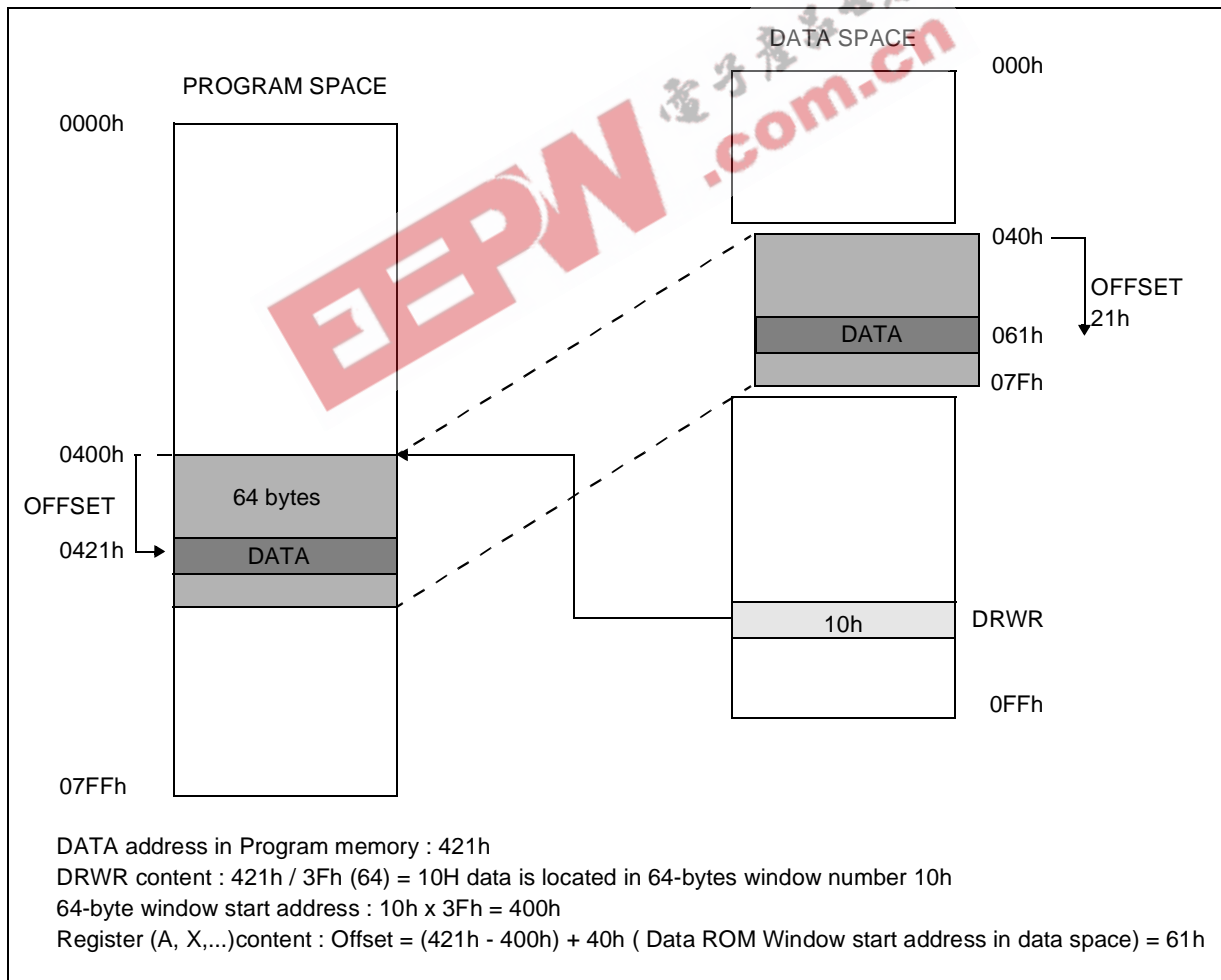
DATA SPACE

PROGRAM SPACE

000h

0000h

040h

OFFSET
21h

DATA

061h

07Fh

0400h

64 bytes

OFFSET

0421h

DATA

10h

DRWR

0FFh

07FFh

EEPW 電子產品世界 .com.cn

DATA address in Program memory : 421h
DRWR content : 421h / 3Fh (64) = 10H data is located in 64-bytes window number 10h
64-byte window start address : 10h x 3Fh = 400h
Register (A, X,...)content : Offset = (421h - 400h) + 40h ( Data ROM Window start address in data space) = 61h